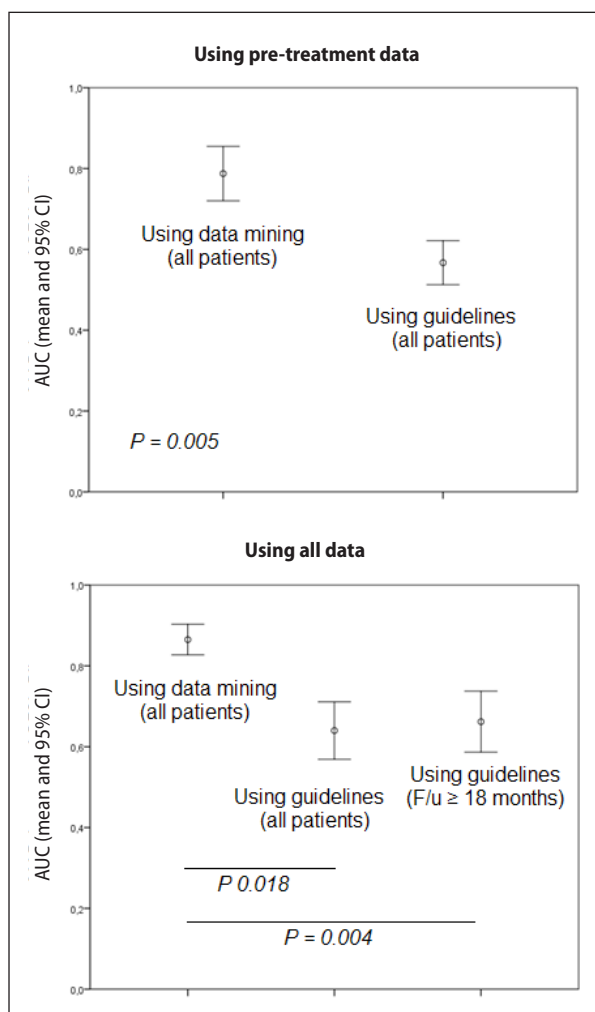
Using pre-treatment data

AUC (mean and 95% CI)

1,0
0,8
0,6
0,4
0,2
0,0

Using data mining (all patients)

Using guidelines (all patients)

$P = 0.005$

Using all data

AUC (mean and 95% CI)

1,0
0,8
0,6
0,4
0,2
0,0

Using data mining (all patients)

Using guidelines (all patients)

Using guidelines (F/u ≥ 18 months)

$P$ 0.018

$P = 0.004$